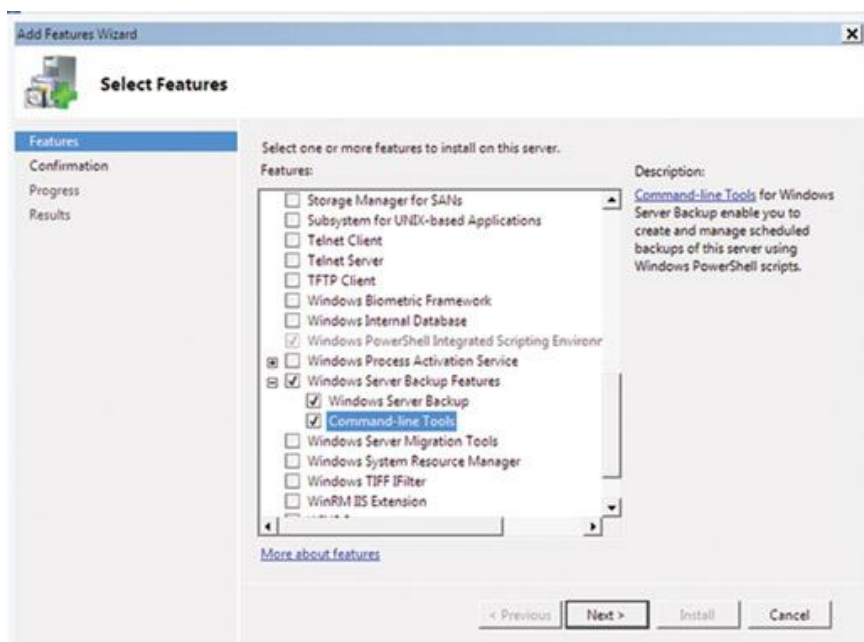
Add Features Wizard

Select Features

Features
Confirmation
Progress
Results

Select one or more features to install on this server.

Features:

Storage Manager for SANs
Subsystem for UNIX-based Applications
Telnet Client
Telnet Server
TFTP Client
Windows Biometric Framework
Windows Internal Database
Windows PowerShell Integrated Scripting Environr
Windows Process Activation Service
Windows Server Backup Features
Windows Server Backup
Command-line Tools
Windows Server Migration Tools
Windows System Resource Manager
Windows TIFF IFilter
WinRM IIS Extension
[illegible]

Description:

Command-line Tools for Windows Server Backup enable you to create and manage scheduled backups of this server using Windows PowerShell scripts.

More about features

< Previous
Next >
Install
Cancel